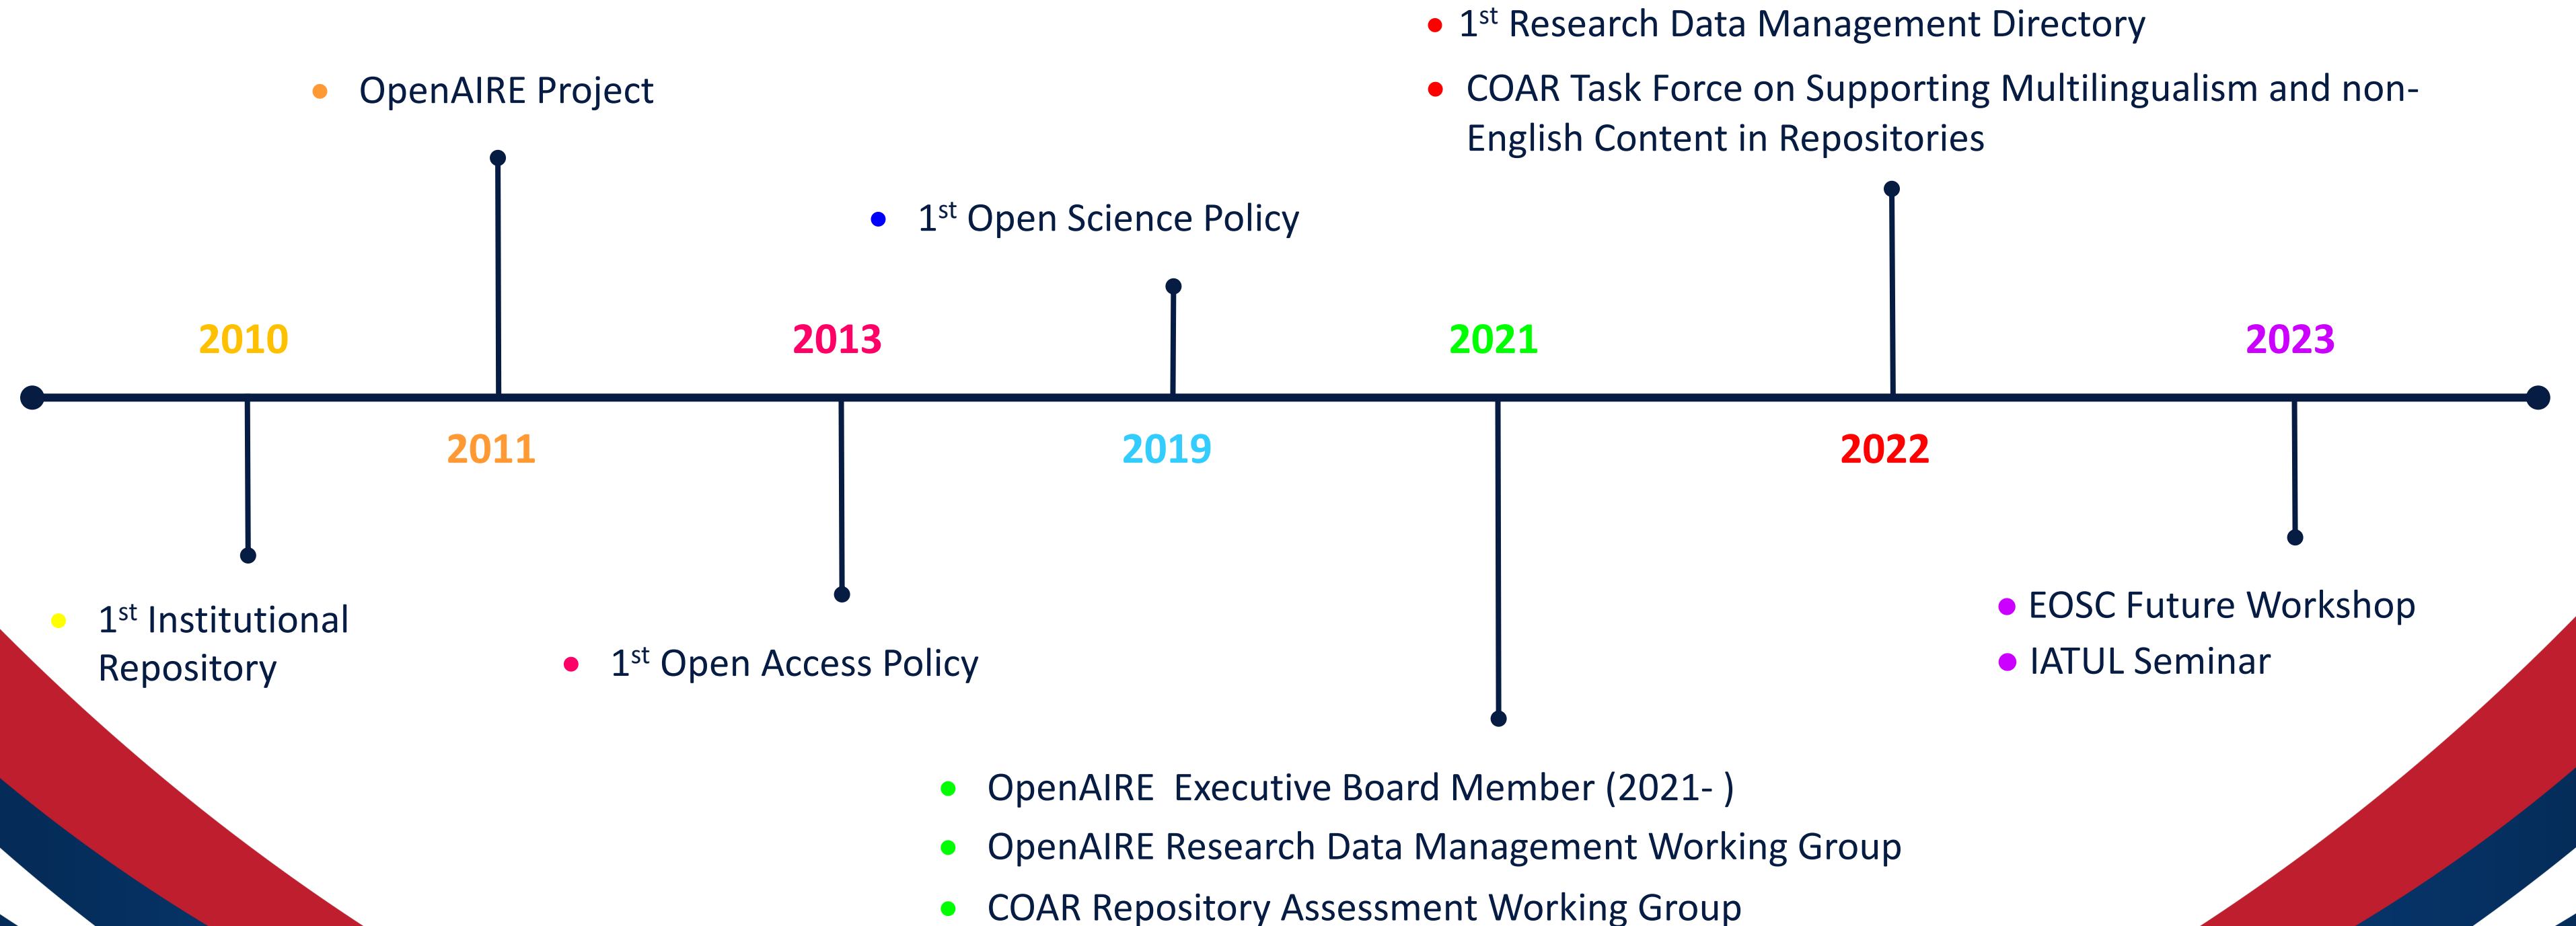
- $1^{st}$ Research Data Management Directory
- COAR Task Force on Supporting Multilingualism and non-English Content in Repositories

- OpenAIRE Project

- $1^{st}$ Open Science Policy

2010

2013

2021

2023

2011

2019

2022

- $1^{st}$ Institutional Repository

- $1^{st}$ Open Access Policy

- EOSC Future Workshop
- IATUL Seminar

- OpenAIRE  Executive Board Member (2021- )
- OpenAIRE Research Data Management Working Group
- COAR Repository Assessment Working Group